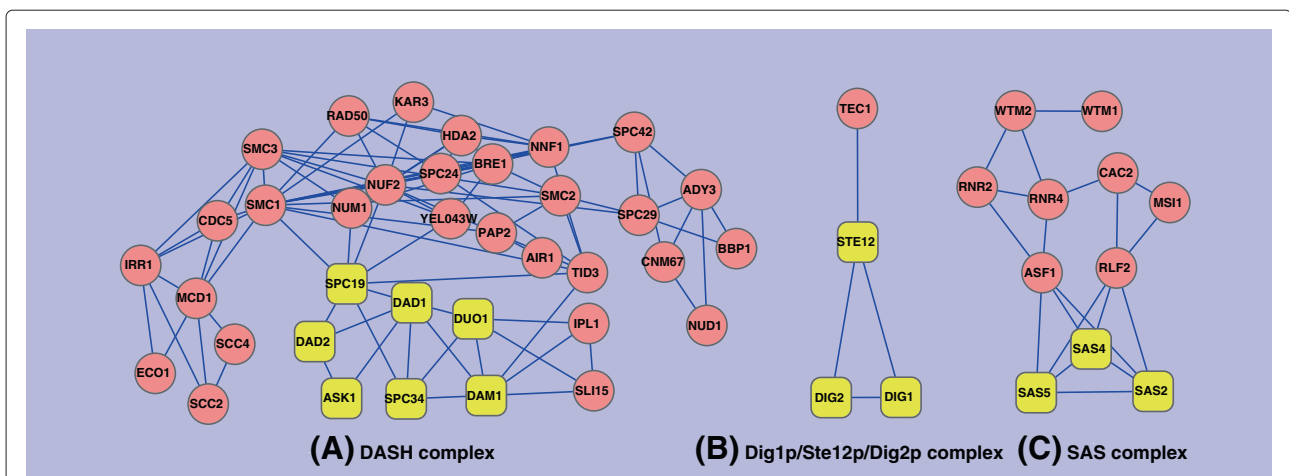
KAR3
RAD50
HDA2
NNF1
SPC42
SMC3
SPC24
BRE1
NUF2
ADY3
SMC2
SMC1
NUM1
SPC29
CDC5
YEL043W
PAP2
BBP1
AIR1
TID3
CNM67
IRR1
SPC19
MCD1
DAD1
DUO1
IPL1
NUD1
SCC4
DAD2
ECO1
SLI15
ASK1
SPC34
DAM1
SCC2
TEC1
STE12
DIG2
DIG1
WTM2
WTM1
CAC2
RNR2
RNR4
MSI1
ASF1
RLF2
SAS4
SAS5
SAS2

(A) DASH complex
(B) Dig1p/Ste12p/Dig2p complex
(C) SAS complex